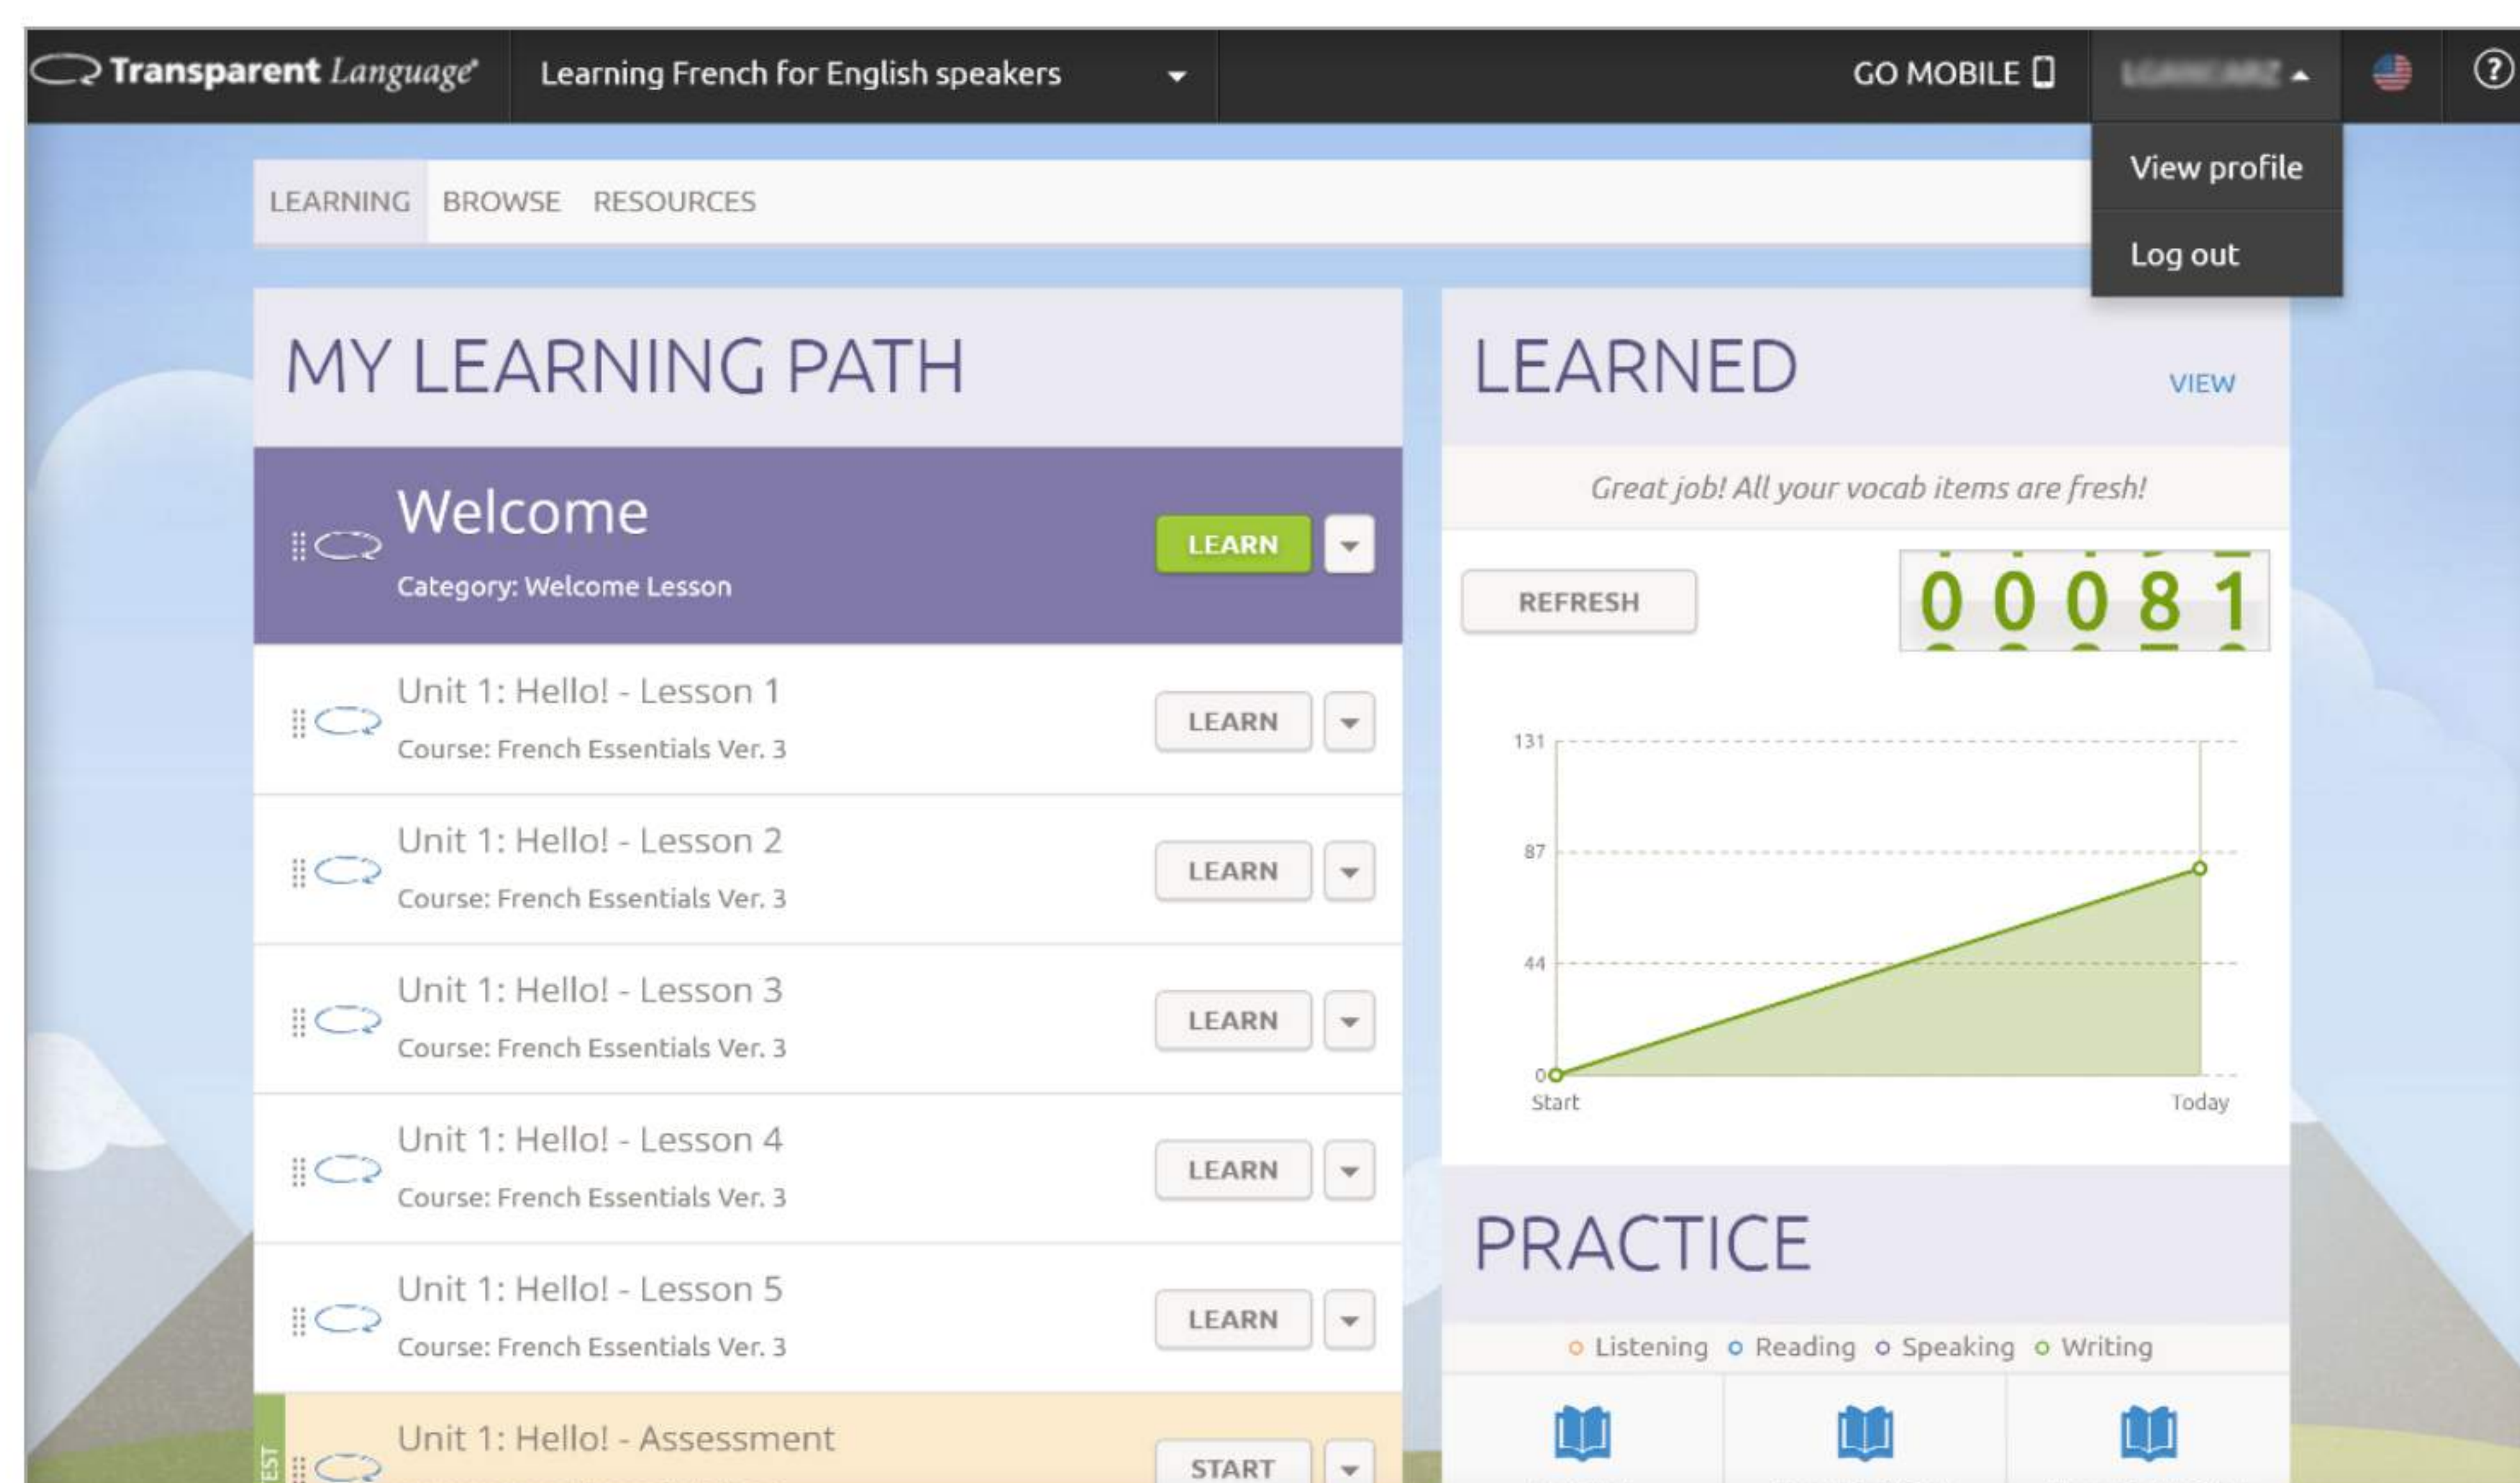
Transparent Language Learning French for English speakers GO MOBILE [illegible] ?

View profile
Log out

LEARNING BROWSE RESOURCES

MY LEARNING PATH

Welcome
Category: Welcome Lesson
LEARN

Unit 1: Hello! - Lesson 1
Course: French Essentials Ver. 3
LEARN

Unit 1: Hello! - Lesson 2
Course: French Essentials Ver. 3
LEARN

Unit 1: Hello! - Lesson 3
Course: French Essentials Ver. 3
LEARN

Unit 1: Hello! - Lesson 4
Course: French Essentials Ver. 3
LEARN

Unit 1: Hello! - Lesson 5
Course: French Essentials Ver. 3
LEARN

EST
Unit 1: Hello! - Assessment
START

LEARNED
VIEW

Great job! All your vocab items are fresh!

REFRESH
0 0 0 8 1

131
87
44
0
Start
Today

PRACTICE

Listening Reading Speaking Writing